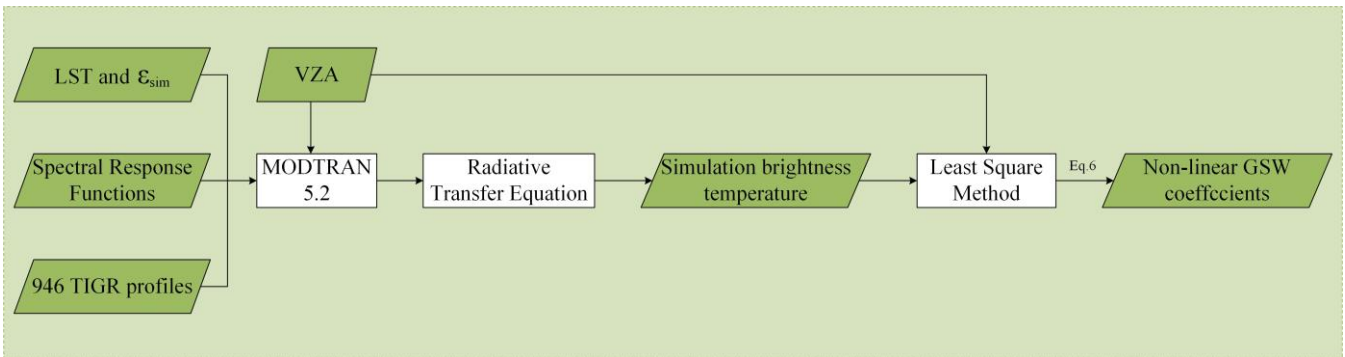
LST and $\varepsilon_{sim}$

VZA

Spectral Response Functions

MODTRAN 5.2

Radiative Transfer Equation

Simulation brightness temperature

Least Square Method

Eq.6

Non-linear GSW coeffccients

946 TIGR profiles